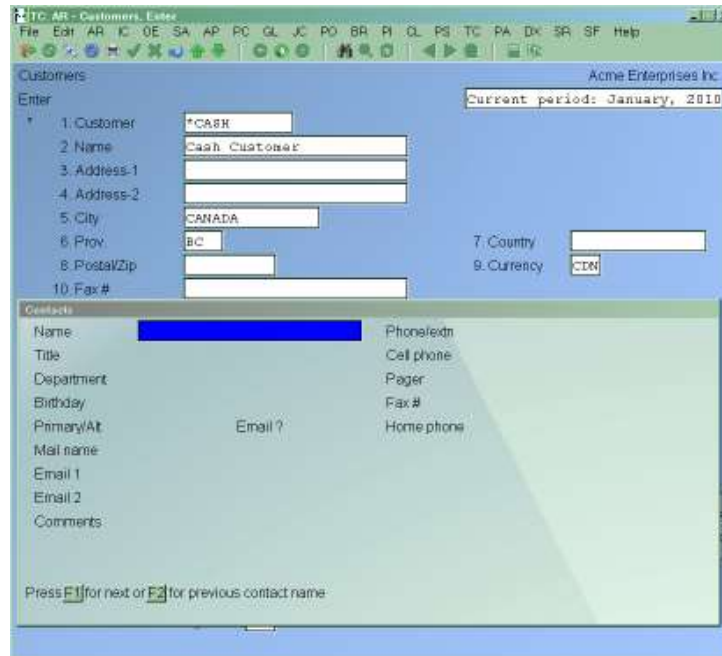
TC: AR - Customers, Enter

File Edit AR IC OE SA AP PC GL JC PO BR PI CL PS TC PA DX SR SF Help

Customers

Acme Enterprises Inc

Enter

Current period: January, 2010

* 1. Customer *CASH

2. Name Cash Customer

3. Address-1

4. Address-2

5. City CANADA

6. Prov. BC

7. Country

8. Postal/Zip

9. Currency CDN

10. Fax #

Contacts

Name

Phone/extn

Title

Cell phone

Department

Pager

Birthday

Fax #

Primary/Alt

Email ?

Home phone

Mail name

Email 1

Email 2

Comments

Press F1 for next or F2 for previous contact name